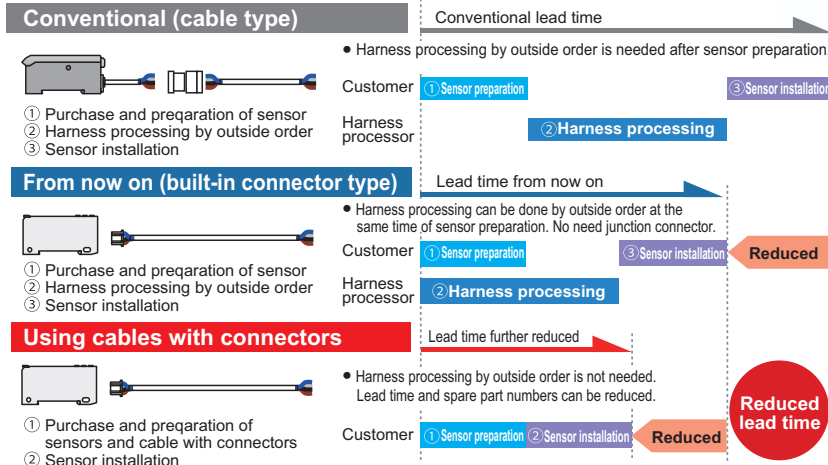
Conventional (cable type)

Conventional lead time

● Harness processing by outside order is needed after sensor preparation.

① Purchase and preqaration of sensor
② Harness processing by outside order
③ Sensor installation

Customer ①Sensor preparation ③Sensor installation

Harness processor ②Harness processing

From now on (built-in connector type)

Lead time from now on

● Harness processing can be done by outside order at the same time of sensor preparation. No need junction connector.

① Purchase and preqaration of sensor
② Harness processing by outside order
③ Sensor installation

Customer ①Sensor preparation ③Sensor installation Reduced

Harness processor ②Harness processing

Using cables with connectors

Lead time further reduced

● Harness processing by outside order is not needed. Lead time and spare part numbers can be reduced.

① Purchase and preqaration of sensors and cable with connectors
② Sensor installation

Customer ①Sensor preparation ②Sensor installation Reduced

Reduced lead time